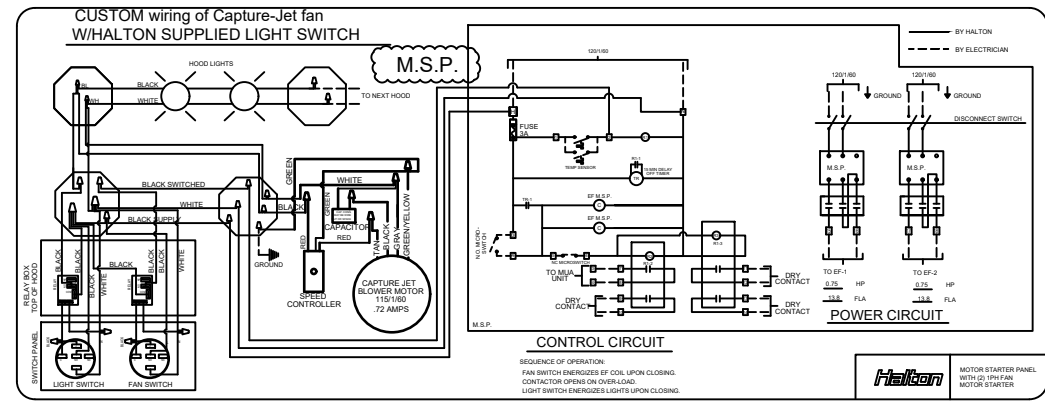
CUSTOM wiring of Capture-Jet fan
W/HALTON SUPPLIED LIGHT SWITCH

M.S.P.

HOOD LIGHTS

BLACK

WHITE

TO NEXT HOOD

BLACK SWITCHED

WHITE

BLACK SUPPLY

GREEN

WHITE

BLACK

GREEN

CAPACITOR

RED

RED

TAN

BLACK

GRAY

GREEN/YELLOW

GROUND

SPEED CONTROLLER

CAPTURE JET BLOWER MOTOR 115/1/60 .72 AMPS

RELAY BOX TOP OF HOOD

BLACK

BLACK

BLACK

WHITE

BLACK

BLACK

WHITE

SWITCH PANEL

LIGHT SWITCH

FAN SWITCH

120/1/60

FUSE 3A

TEMP SENSOR

15 MIN DELAY OFF TIMER

EF M.S.P.

EF M.S.P.

N.O. MICRO-SWITCH

NC MICROSWITCH

TO MUA UNIT

DRY CONTACT

DRY CONTACT

DRY CONTACT

M.S.P.

CONTROL CIRCUIT

SEQUENCE OF OPERATION:
FAN SWITCH ENERGIZES EF COIL UPON CLOSING.
CONTACTOR OPENS ON OVER-LOAD.
LIGHT SWITCH ENERGIZES LIGHTS UPON CLOSING.

BY HALTON

BY ELECTRICIAN

120/1/60

120/1/60

GROUND

GROUND

DISCONNECT SWITCH

M.S.P.

M.S.P.

TO EF-1

TO EF-2

0.75 HP

13.8 FLA

0.75 HP

13.8 FLA

POWER CIRCUIT

Halton

MOTOR STARTER PANEL WITH (2) 1PH FAN MOTOR STARTER